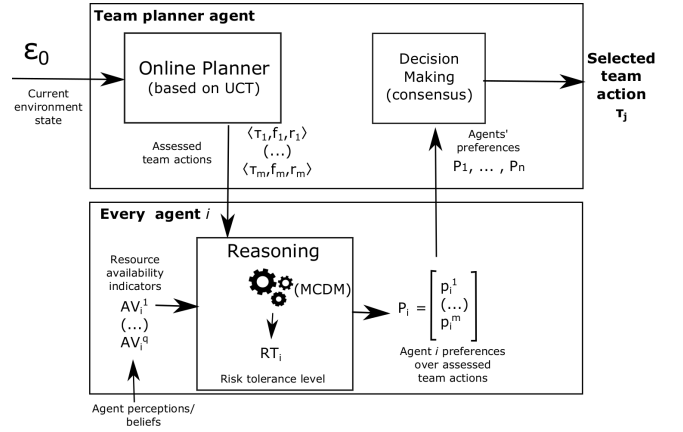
Team planner agent

$\varepsilon_0$

Current environment state

Online Planner (based on UCT)

Decision Making (consensus)

Selected team action $\tau_j$

Assessed team actions

$\langle \tau_1, f_1, r_1 \rangle$
(...)
$\langle \tau_m, f_m, r_m \rangle$

Agents' preferences
$P_1, \ldots, P_n$

Every agent $i$

Resource availability indicators
$AV_i^1$
(...)
$AV_i^q$

Reasoning

(MCDM)

$RT_i$

Risk tolerance level

$P_i = \begin{bmatrix} p_i^1 \\ (\ldots) \\ p_i^m \end{bmatrix}$

Agent $i$ preferences over assessed team actions

Agent perceptions/ beliefs